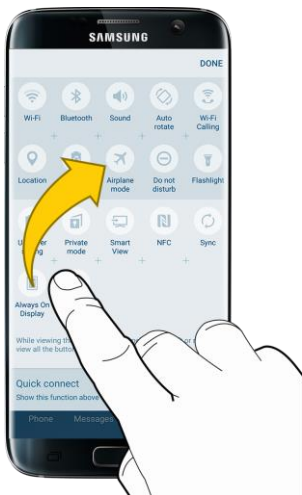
SAMSUNG

DONE

Wi-Fi

Bluetooth

Sound

Auto rotate

Wi-Fi Calling

Location

Airplane mode

Do not disturb

Flashlight

U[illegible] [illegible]ing

Private mode

Smart View

NFC

Sync

Always On Display

While viewing t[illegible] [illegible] view all the butto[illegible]

Quick connect

Show this function above

Phone

Messages

SAMSUNG